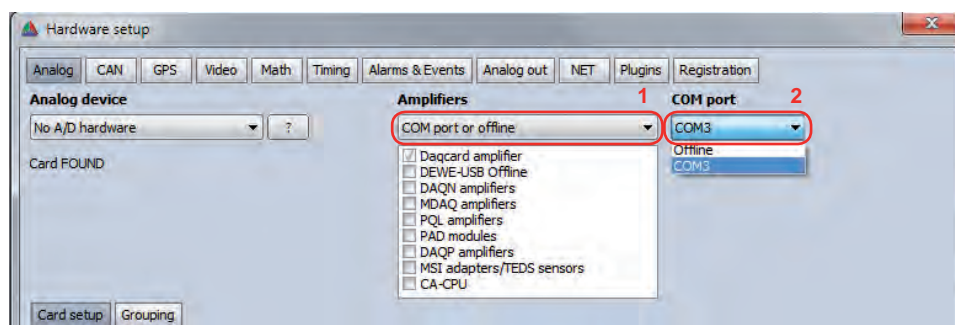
Hardware setup

Analog CAN GPS Video Math Timing Alarms & Events Analog out NET Plugins Registration

Analog device

No A/D hardware ?

Card FOUND

Amplifiers 1

COM port or offline

Daqcard amplifier
DEWE-USB Offline
DAQN amplifiers
MDAQ amplifiers
PQL amplifiers
PAD modules
DAQP amplifiers
MSI adapters/TEDS sensors
CA-CPU

COM port 2

COM3

Offline
COM3

Card setup Grouping